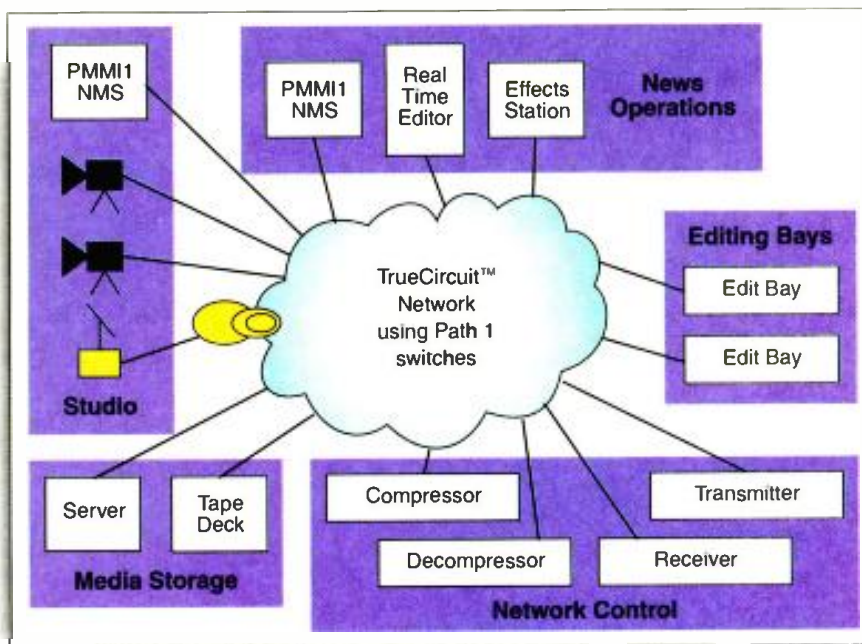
PMMI1 NMS

Studio

PMMI1 NMS

Real Time Editor

Effects Station

News Operations

Editing Bays

Edit Bay

Edit Bay

TrueCircuit™ Network using Path 1 switches

Server

Tape Deck

Media Storage

Compressor

Decompressor

Receiver

Transmitter

Network Control